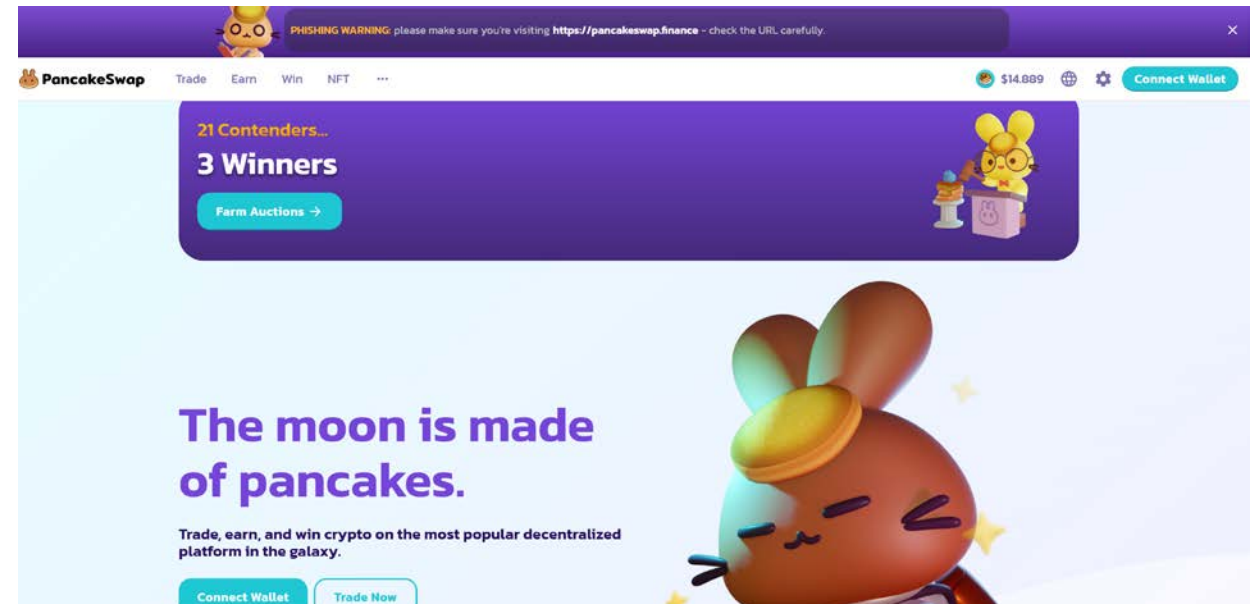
PHISHING WARNING: please make sure you're visiting https://pancakeswap.finance - check the URL carefully.

×

PancakeSwap Trade Earn Win NFT ···

$14.889

Connect Wallet

21 Contenders...

3 Winners

Farm Auctions →

The moon is made of pancakes.

Trade, earn, and win crypto on the most popular decentralized platform in the galaxy.

Connect Wallet

Trade Now